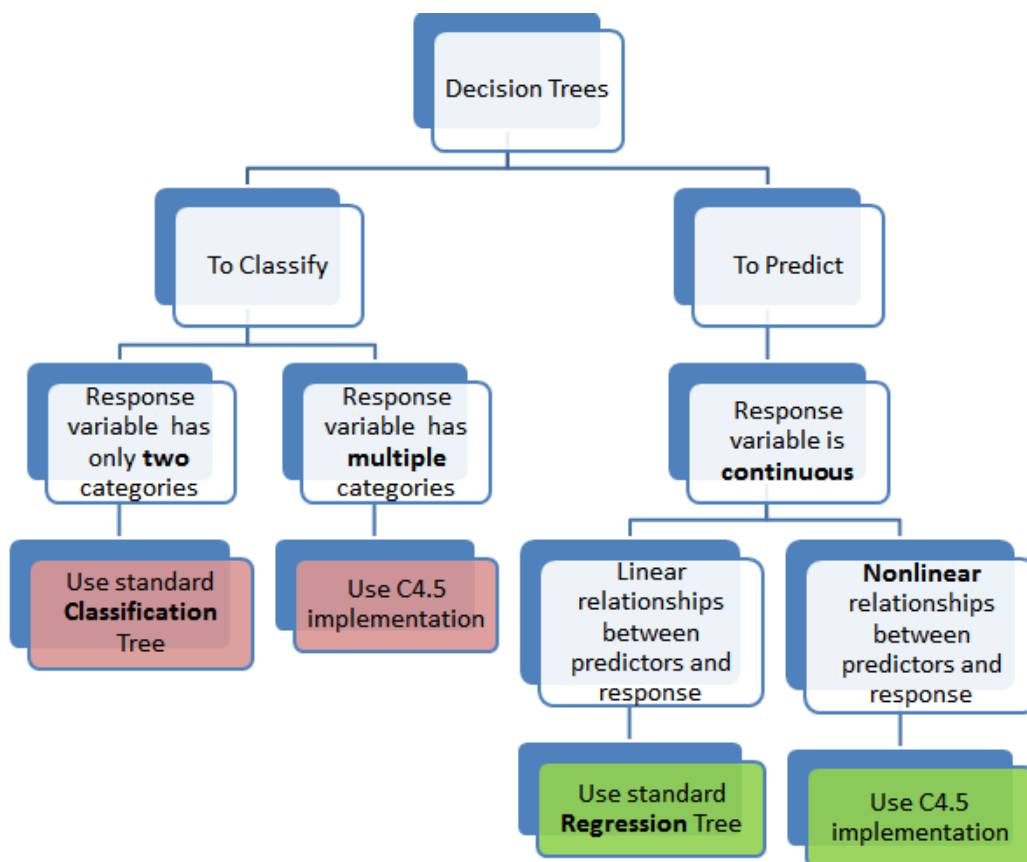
Decision Trees

To Classify

To Predict

Response variable has only **two** categories

Response variable has **multiple** categories

Use standard **Classification** Tree

Use C4.5 implementation

Response variable is **continuous**

Linear relationships between predictors and response

**Nonlinear** relationships between predictors and response

Use standard **Regression** Tree

Use C4.5 implementation